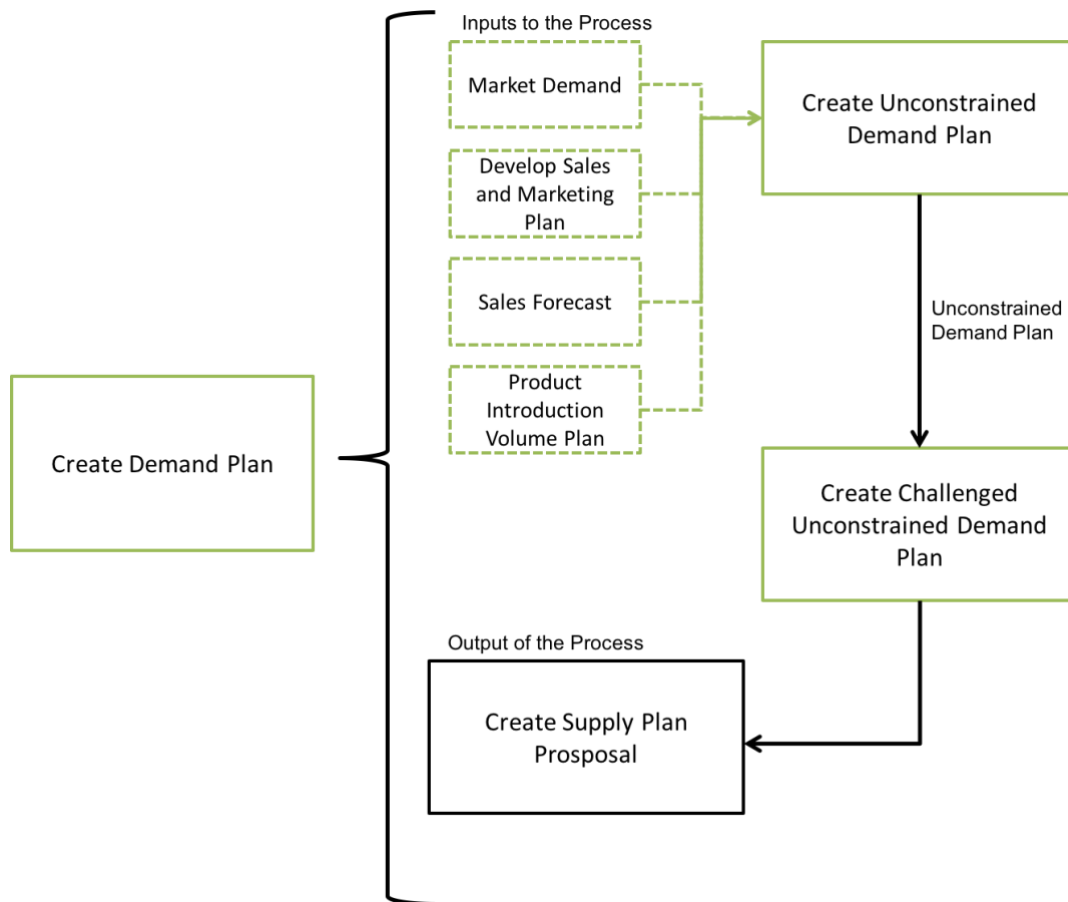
Create Demand Plan

Inputs to the Process

Market Demand

Develop Sales and Marketing Plan

Sales Forecast

Product Introduction Volume Plan

Create Unconstrained Demand Plan

Unconstrained Demand Plan

Create Challenged Unconstrained Demand Plan

Output of the Process

Create Supply Plan Prosposal